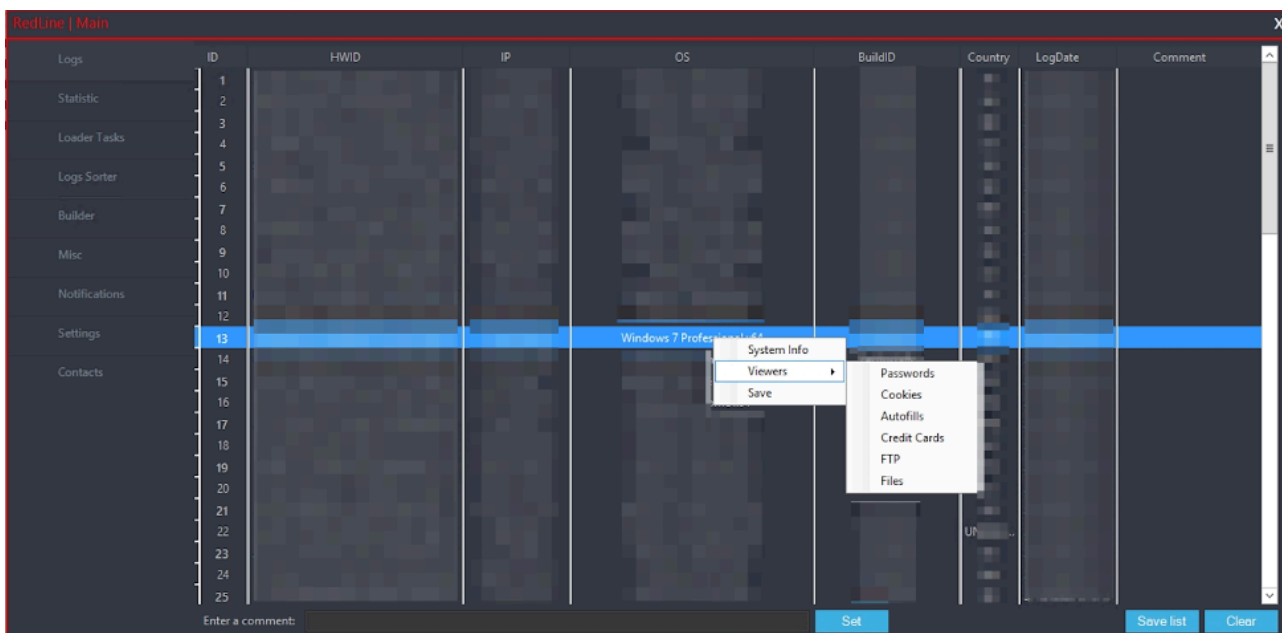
RedLine | Main

X

Logs
Statistic
Loader Tasks
Logs Sorter
Builder
Misc
Notifications
Settings
Contacts

| ID | HWID | IP | OS | BuildID | Country | LogDate | Comment |
|---|---|---|---|---|---|---|---|
| 1 | | | | | | | |
| 2 | | | | | | | |
| 3 | | | | | | | |
| 4 | | | | | | | |
| 5 | | | | | | | |
| 6 | | | | | | | |
| 7 | | | | | | | |
| 8 | | | | | | | |
| 9 | | | | | | | |
| 10 | | | | | | | |
| 11 | | | | | | | |
| 12 | | | | | | | |
| 13 | | | Windows 7 Professional x64 | | | | |
| 14 | | | | | | | |
| 15 | | | | | | | |
| 16 | | | | | | | |
| 17 | | | | | | | |
| 18 | | | | | | | |
| 19 | | | | | | | |
| 20 | | | | | | | |
| 21 | | | | | | | |
| 22 | | | | | UN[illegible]... | | |
| 23 | | | | | | | |
| 24 | | | | | | | |
| 25 | | | | | | | |

System Info
Viewers
Save

Passwords
Cookies
Autofills
Credit Cards
FTP
Files

Enter a comment:
Set
Save list
Clear